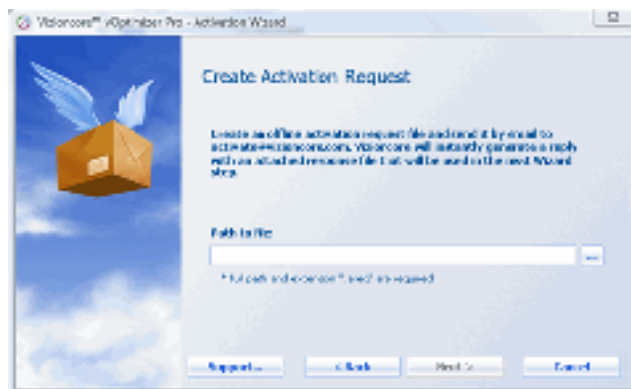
Visioncore™ vOptimizer Pro - Activation Wizard

Create Activation Request

Create an offline activation request file and send it by email to activate@visioncore.com. Visioncore will instantly generate a reply with an attached response file that will be used in the next Wizard step.

Path to file:

...

* Full path and extension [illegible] are required

Support...

< Back

Next >

Cancel